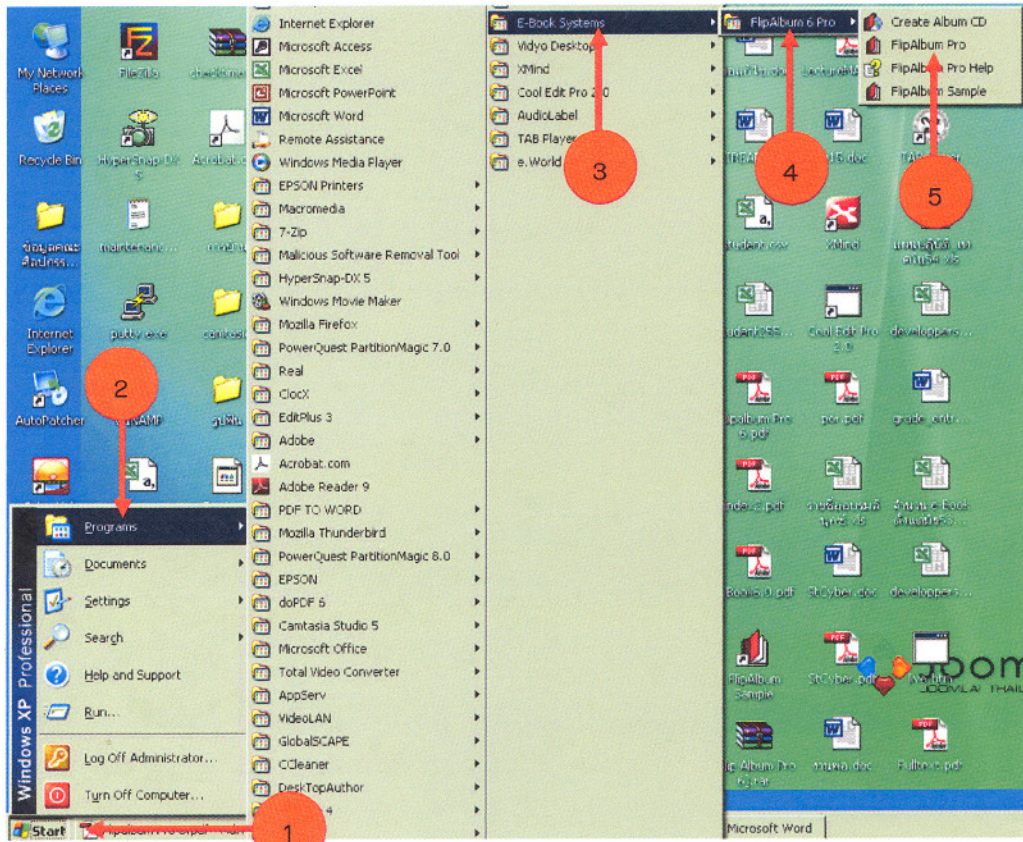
My Network Places

FileZilla

Recycle Bin

HyperSnap-DX 5

Acrobat.com

maintenance...

Internet Explorer

putty.exe

AutoPatcher

Windows XP Professional

Programs

Documents

Settings

Search

Help and Support

Run...

Log Off Administrator...

Turn Off Computer...

Start

Internet Explorer
Microsoft Access
Microsoft Excel
Microsoft PowerPoint
Microsoft Word
Remote Assistance
Windows Media Player
EPSON Printers
Macromedia
7-Zip
Malicious Software Removal Tool
HyperSnap-DX 5
Windows Movie Maker
Mozilla Firefox
PowerQuest PartitionMagic 7.0
Real
ClocX
EditPlus 3
Adobe
Acrobat.com
Adobe Reader 9
PDF TO WORD
Mozilla Thunderbird
PowerQuest PartitionMagic 8.0
EPSON
doPDF 6
Camtasia Studio 5
Microsoft Office
Total Video Converter
AppServ
VideoLAN
GlobalSCAPE
CCleaner
DeskTopAuthor

E-Book Systems
Vidyo Desktop
XMind
Cool Edit Pro 2.0
AudioLabel
TAB Player
e.World

FlipAlbum 6 Pro

Create Album CD
FlipAlbum Pro
FlipAlbum Pro Help
FlipAlbum Sample

XMind

Cool Edit Pro 2.0

developers...

grade_ent...

FlipAlbum Sample

Microsoft Word

1

2

3

4

5